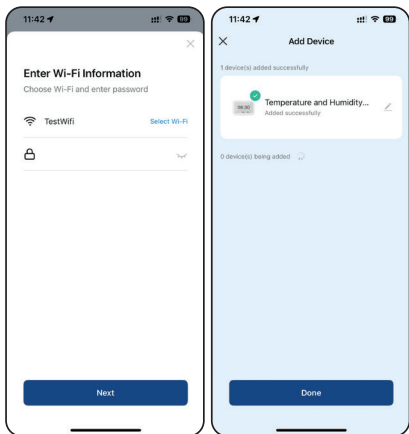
11:42
89

Enter Wi-Fi Information
Choose Wi-Fi and enter password

TestWifi
Select Wi-Fi

Next

11:42
89

Add Device

1 device(s) added successfully

Temperature and Humidity...
Added successfully

0 device(s) being added

Done